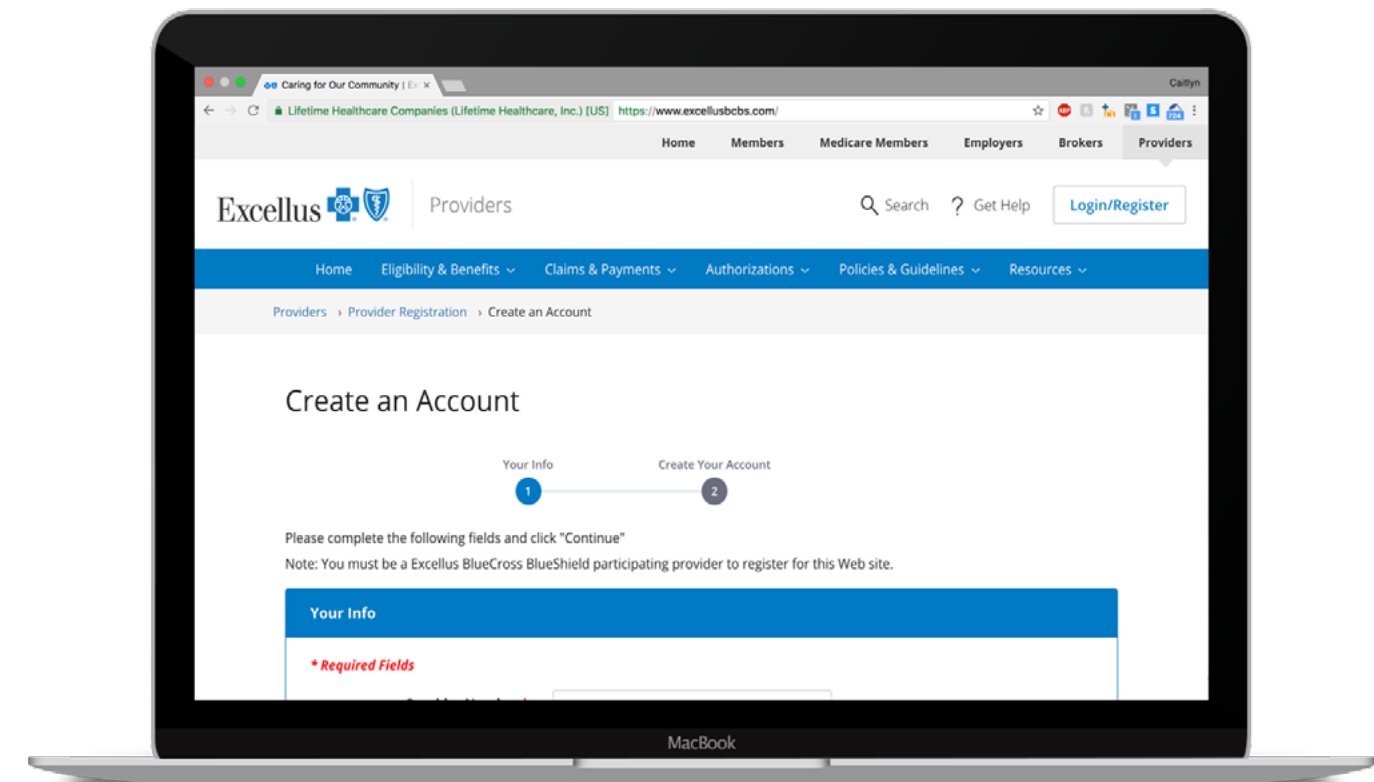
Caring for Our Community | Ex ×

Caitlyn

Lifetime Healthcare Companies (Lifetime Healthcare, Inc.) [US] https://www.excellusbcbs.com/

Home Members Medicare Members Employers Brokers Providers

Excellus

Providers

Search Get Help Login/Register

Home Eligibility & Benefits Claims & Payments Authorizations Policies & Guidelines Resources

Providers › Provider Registration › Create an Account

Create an Account

Your Info
1

Create Your Account
2

Please complete the following fields and click "Continue"

Note: You must be a Excellus BlueCross BlueShield participating provider to register for this Web site.

Your Info

* Required Fields

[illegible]

MacBook